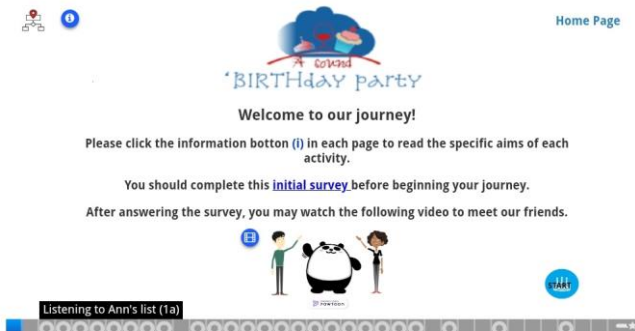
Home Page

A sound 'BIRTHday party

Welcome to our journey!

Please click the information botton (i) in each page to read the specific aims of each activity.

You should complete this initial survey before beginning your journey.

After answering the survey, you may watch the following video to meet our friends.

POWTOON

START

Listening to Ann's list (1a)